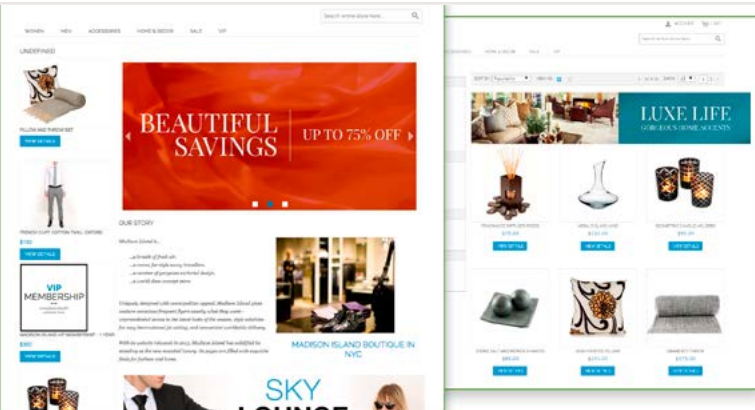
Search entire store here...

WOMEN MEN ACCESSORIES HOME & DECOR SALE VIP

UNDEFINED

PILLOW AND THROW SET

VIEW DETAILS

FRENCH CUFF COTTON TWILL OXFORD

$190

VIEW DETAILS

VIP MEMBERSHIP

MADISON ISLAND VIP MEMBERSHIP - 1 YEAR

$360

VIEW DETAILS

BEAUTIFUL SAVINGS

UP TO 75% OFF

OUR STORY

Madison Island is...

...a breath of fresh air.
...a muse for style savvy travellers.
...a mentor of gorgeous sartorial design.
...a world class concept store.

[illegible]

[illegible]

MADISON ISLAND BOUTIQUE IN NYC

SKY LOUNGE

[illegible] CART

Search entire store here...

HOME & DECOR SALE VIP

SORT BY Popularity VIEW AS

LUXE LIFE

GORGEOUS HOME ACCENTS

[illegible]

VIEW DETAILS

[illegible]

VIEW DETAILS

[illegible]

VIEW DETAILS

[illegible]

VIEW DETAILS

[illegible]

VIEW DETAILS

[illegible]

VIEW DETAILS